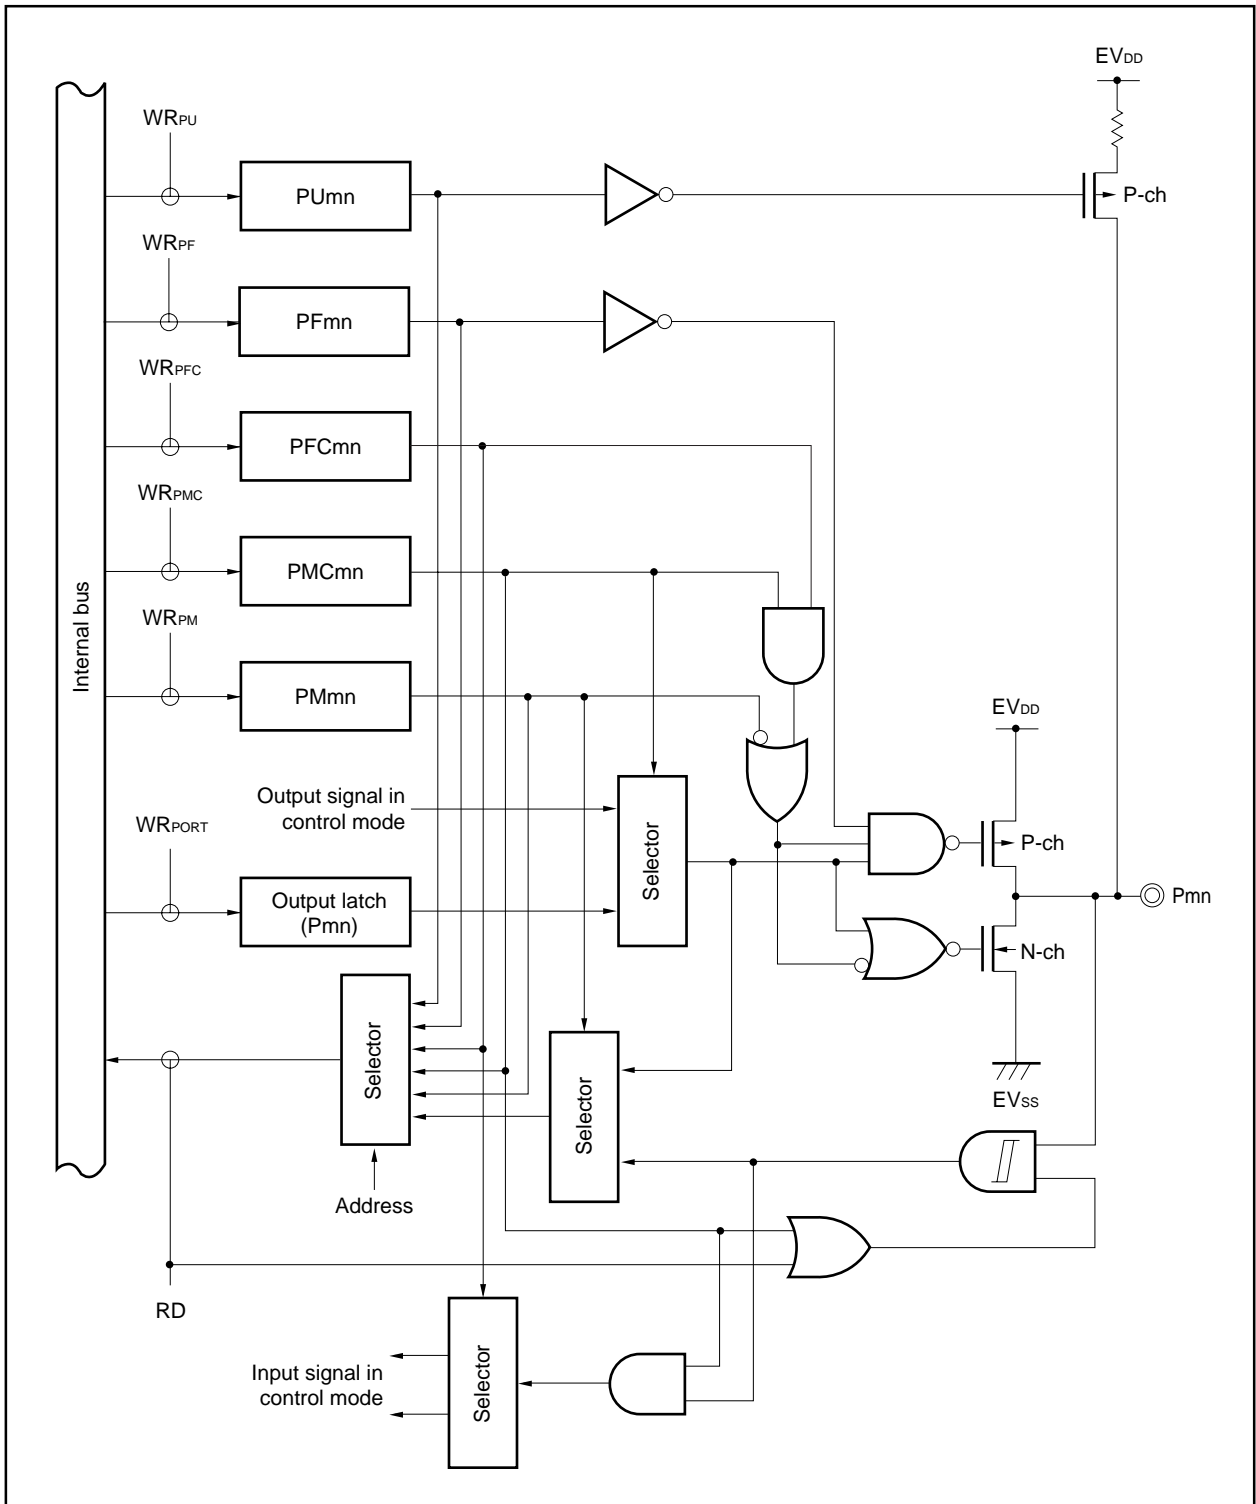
$EV_{DD}$

$WR_{PU}$

PUmn

P-ch

$WR_{PF}$

PFmn

$WR_{PFC}$

PFCmn

$WR_{PMC}$

PMCmn

Internal bus

$WR_{PM}$

PMmn

$EV_{DD}$

Output signal in control mode

Selector

$WR_{PORT}$

P-ch

Output latch (Pmn)

Pmn

N-ch

Selector

Selector

$EV_{SS}$

Address

RD

Input signal in control mode

Selector